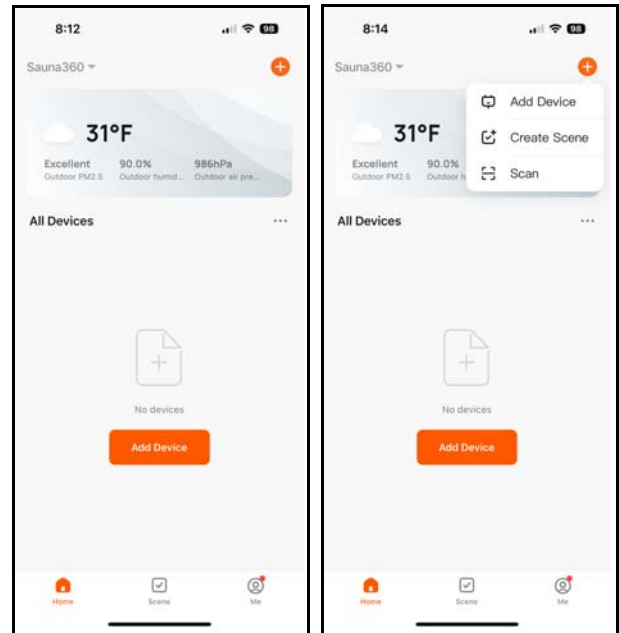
8:12

98

Sauna360

31°F

Excellent
Outdoor PM2.5

90.0%
Outdoor humid...

986hPa
Outdoor air pre...

All Devices

No devices

Add Device

Home

Scene

Me

8:14

98

Sauna360

Add Device

Create Scene

Scan

31°F

Excellent
Outdoor PM2.5

90.0%
Outdoor

All Devices

No devices

Add Device

Home

Scene

Me